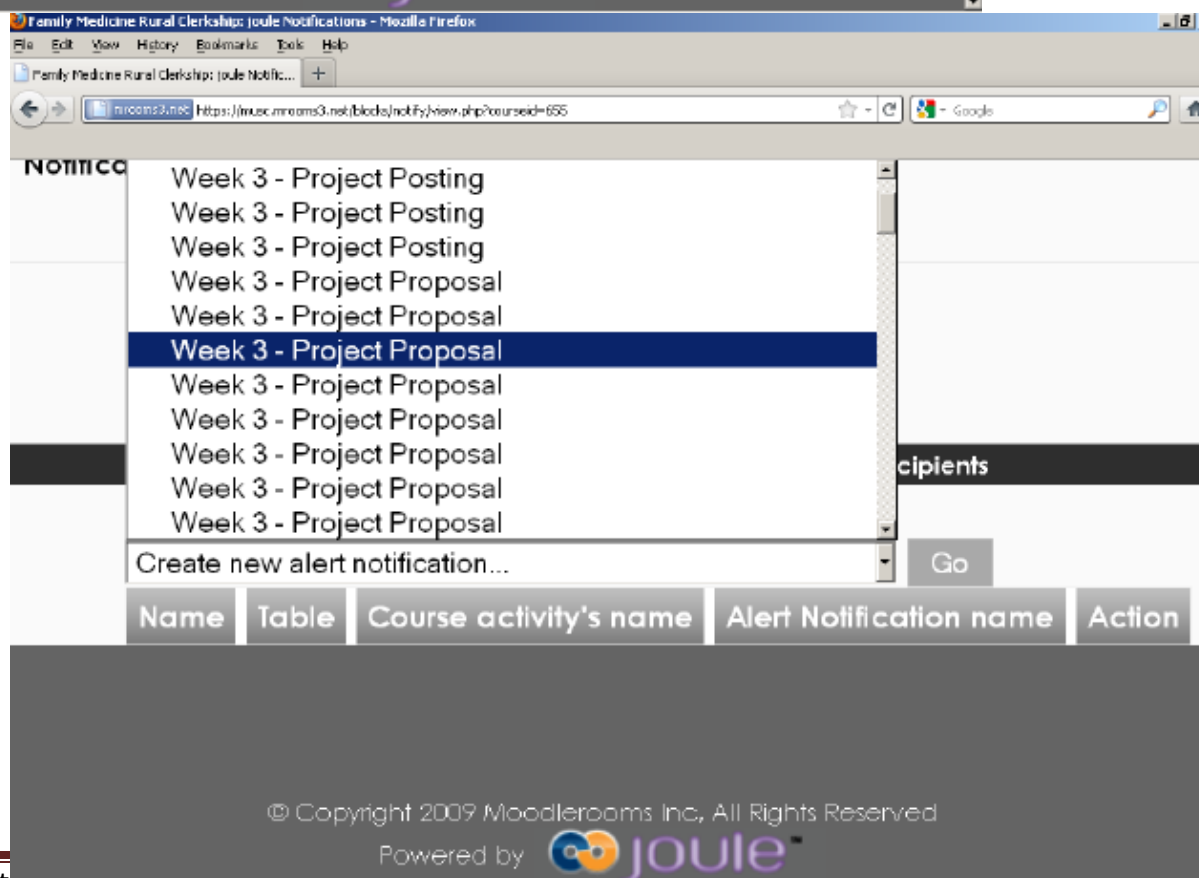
Family Medicine Rural Clerkship: joule Notifications - Mozilla Firefox

File Edit View History Bookmarks Tools Help

Family Medicine Rural Clerkship: joule Notific...

mrooms3.net https://musc.mrooms3.net/blocks/notify/view.php?courseid=655

Google

Notifica

Week 3 - Project Posting
Week 3 - Project Posting
Week 3 - Project Posting
Week 3 - Project Proposal
Week 3 - Project Proposal
Week 3 - Project Proposal
Week 3 - Project Proposal
Week 3 - Project Proposal
Week 3 - Project Proposal
Week 3 - Project Proposal
Week 3 - Project Proposal

cipients

Create new alert notification...

Go

| Name | Table | Course activity's name | Alert Notification name | Action |
|---|---|---|---|---|

© Copyright 2009 Moodlerooms Inc, All Rights Reserved

Powered by joule